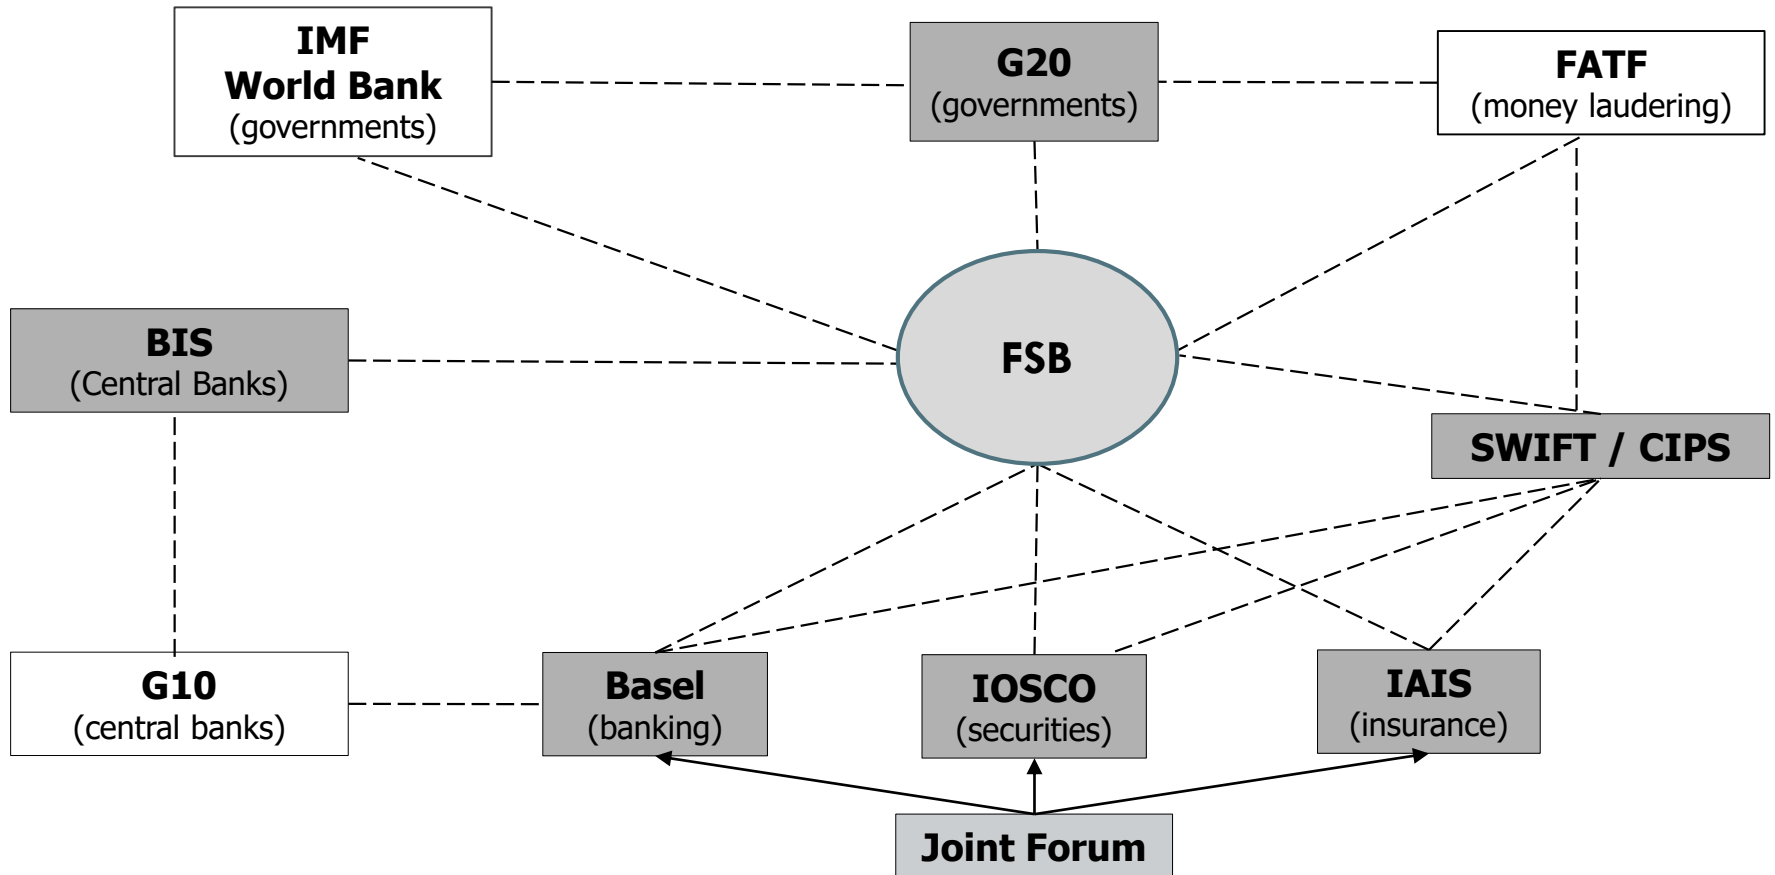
IMF
World Bank
(governments)

G20
(governments)

FATF
(money laudering)

BIS
(Central Banks)

FSB

SWIFT / CIPS

G10
(central banks)

Basel
(banking)

IOSCO
(securities)

IAIS
(insurance)

Joint Forum